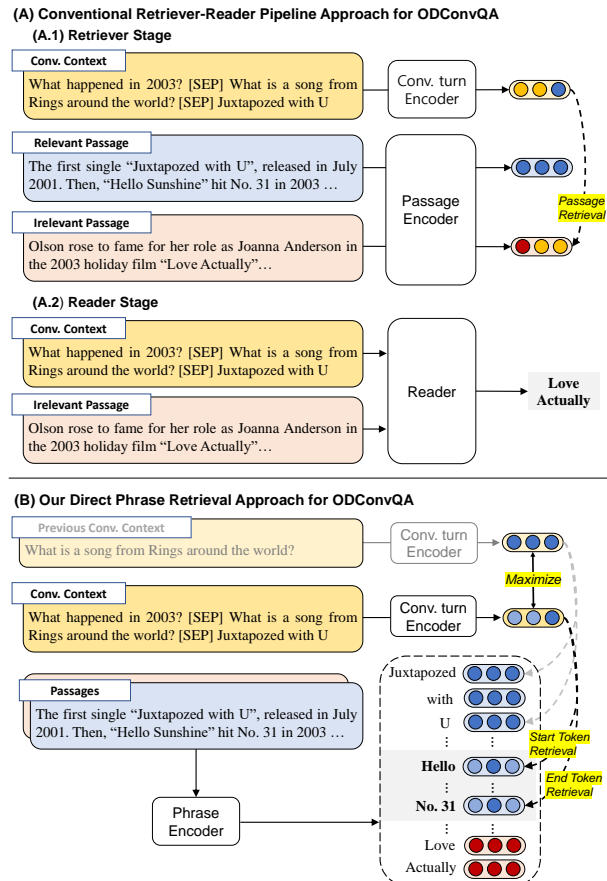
(A) Conventional Retriever-Reader Pipeline Approach for ODConvQA

(A.1) Retriever Stage

Conv. Context

What happened in 2003? [SEP] What is a song from Rings around the world? [SEP] Juxtapozed with U

Conv. turn Encoder

Relevant Passage

The first single "Juxtapozed with U", released in July 2001. Then, "Hello Sunshine" hit No. 31 in 2003 …

Passage Encoder

Passage Retrieval

Irelevant Passage

Olson rose to fame for her role as Joanna Anderson in the 2003 holiday film "Love Actually"…

(A.2) Reader Stage

Conv. Context

What happened in 2003? [SEP] What is a song from Rings around the world? [SEP] Juxtapozed with U

Reader

Love Actually

Irelevant Passage

Olson rose to fame for her role as Joanna Anderson in the 2003 holiday film "Love Actually"…

(B) Our Direct Phrase Retrieval Approach for ODConvQA

Previous Conv. Context

What is a song from Rings around the world?

Conv. turn Encoder

Maximize

Conv. Context

What happened in 2003? [SEP] What is a song from Rings around the world? [SEP] Juxtapozed with U

Conv. turn Encoder

Passages

The first single "Juxtapozed with U", released in July 2001. Then, "Hello Sunshine" hit No. 31 in 2003 …

Juxtapozed

with

U

⋮ ⋮

Start Token Retrieval

Hello

⋮ ⋮

End Token Retrieval

No. 31

Phrase Encoder

⋮ ⋮

Love

Actually